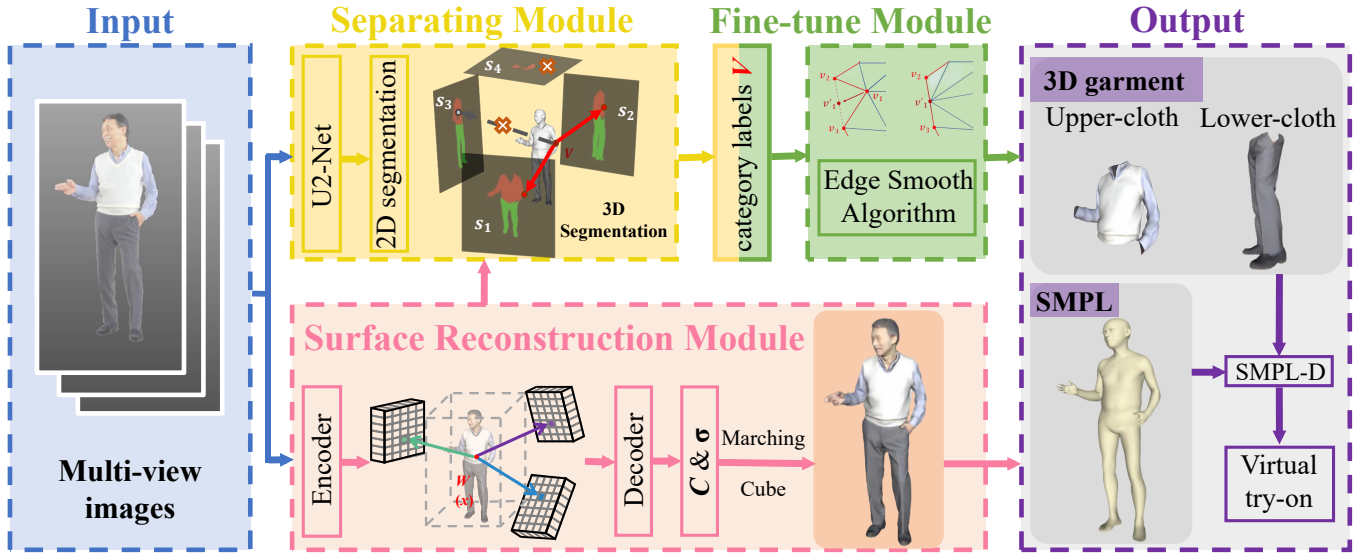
Input

Multi-view images

Separating Module

U2-Net

2D segmentation

$s_4$

$s_3$

$s_2$

$V$

$s_1$

3D Segmentation

Fine-tune Module

category labels $V$

$v_2$

$v'_1$

$v_1$

$v_3$

$v_2$

$v'_1$

$v_3$

Edge Smooth Algorithm

Output

3D garment

Upper-cloth

Lower-cloth

SMPL

SMPL-D

Virtual try-on

Surface Reconstruction Module

Encoder

$W$

$(x)$

Decoder

$C$ & $\sigma$

Marching

Cube